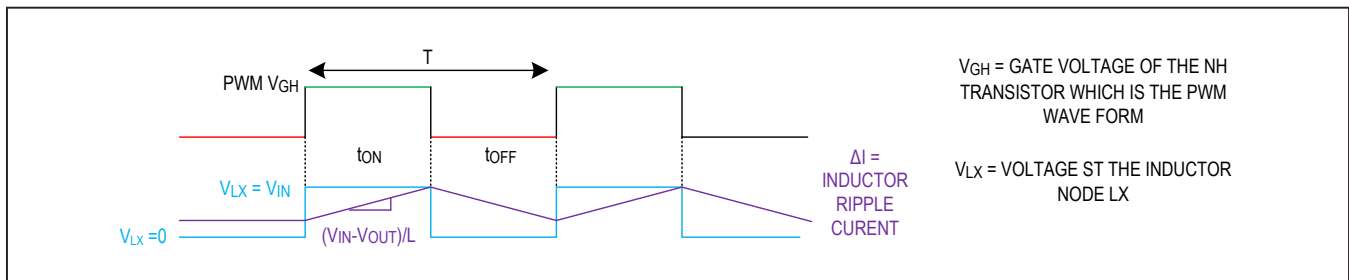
T

PWM $V_{GH}$

$t_{ON}$

$t_{OFF}$

$V_{LX} = V_{IN}$

$V_{LX} = 0$

$(V_{IN}-V_{OUT})/L$

ΔI = INDUCTOR RIPPLE CURENT

$V_{GH}$ = GATE VOLTAGE OF THE NH TRANSISTOR WHICH IS THE PWM WAVE FORM

$V_{LX}$ = VOLTAGE ST THE INDUCTOR NODE LX